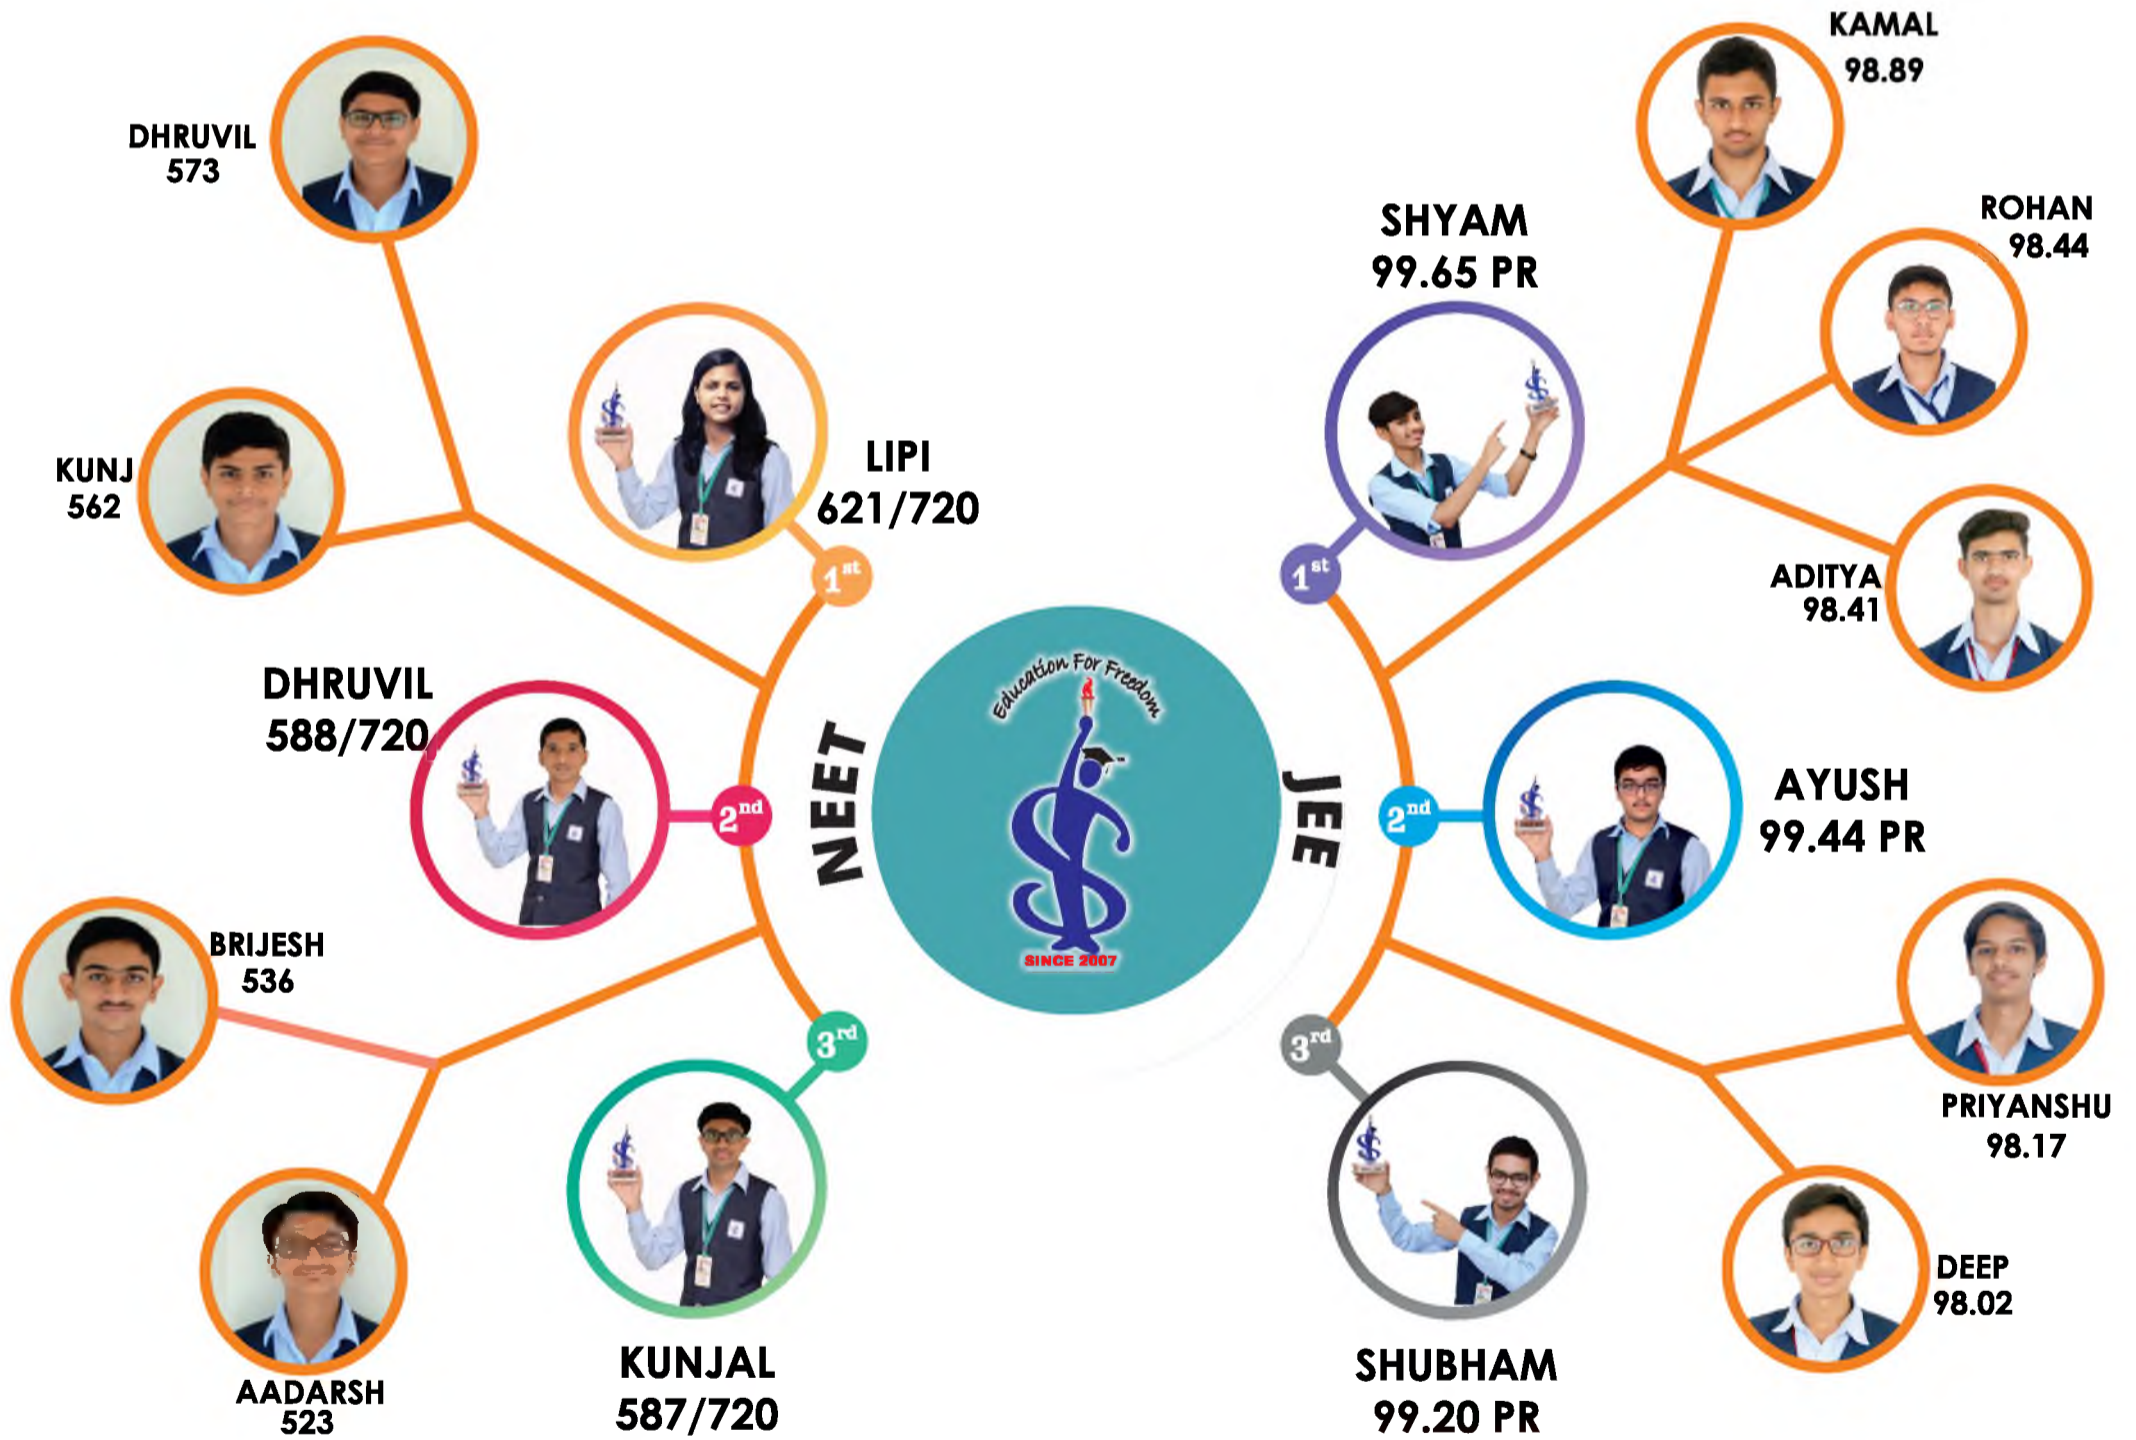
DHRUVIL
573

KUNJ
562

LIPI
621/720

1st

DHRUVIL
588/720

2nd

NEET

BRIJESH
536

3rd

AADARSH
523

KUNJAL
587/720

Education For Freedom

SINCE 2007

JEE

SHYAM
99.65 PR

1st

KAMAL
98.89

ROHAN
98.44

ADITYA
98.41

2nd

AYUSH
99.44 PR

PRIYANSHU
98.17

3rd

DEEP
98.02

SHUBHAM
99.20 PR